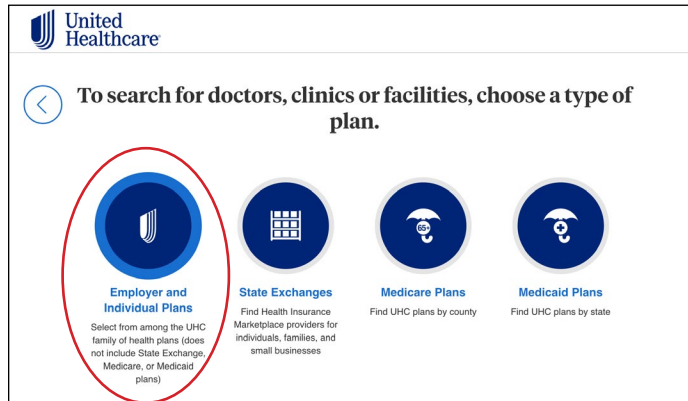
United Healthcare

To search for doctors, clinics or facilities, choose a type of plan.

Employer and Individual Plans
Select from among the UHC family of health plans (does not include State Exchange, Medicare, or Medicaid plans)

State Exchanges
Find Health Insurance Marketplace providers for individuals, families, and small businesses

65+

Medicare Plans
Find UHC plans by county

Medicaid Plans
Find UHC plans by state